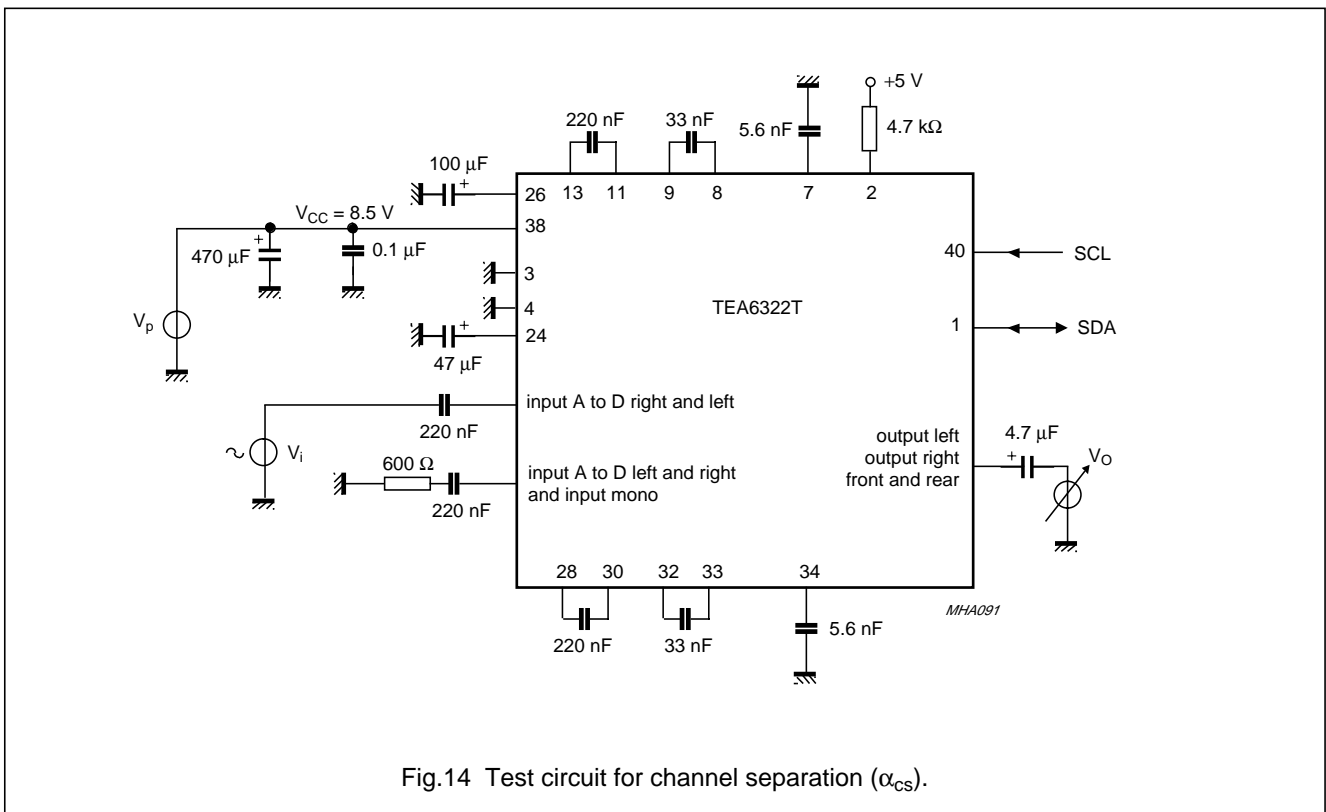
+5 V

220 nF

33 nF

5.6 nF

4.7 kΩ

100 μF

26 13 11 9 8 7 2

$V_{CC}$ = 8.5 V

38

470 μF

0.1 μF

40

SCL

3

4

TEA6322T

$V_p$

24

1

SDA

47 μF

input A to D right and left

220 nF

$V_i$

output left

output right

front and rear

4.7 μF

$V_O$

600 Ω

input A to D left and right and input mono

220 nF

28 30 32 33 34

MHA091

220 nF

33 nF

5.6 nF

Fig.14 Test circuit for channel separation ($\alpha_{cs}$).